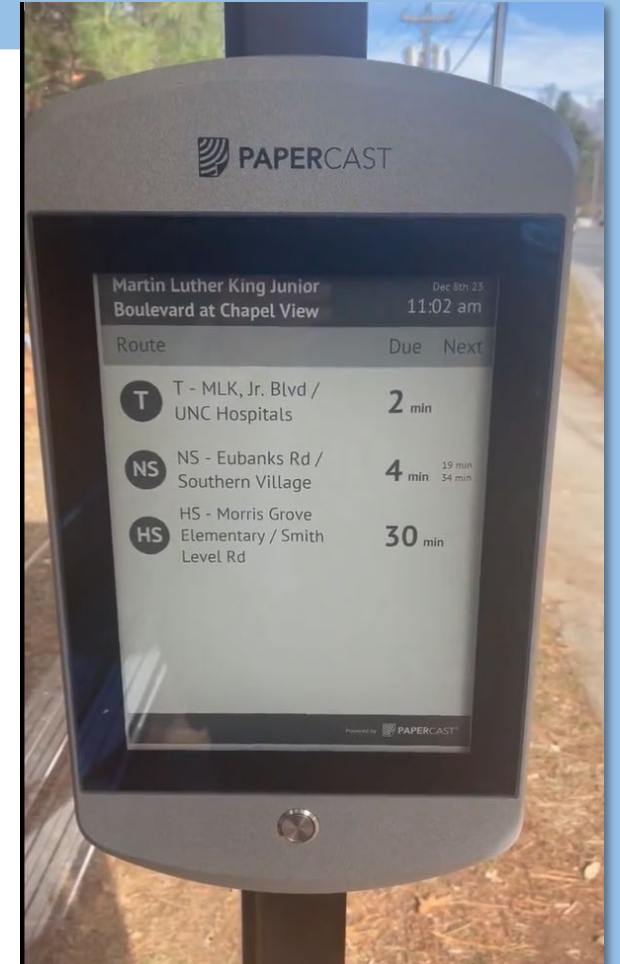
PAPERCAST

Martin Luther King Junior Boulevard at Chapel View

Dec 8th 23
11:02 am

| Route | Due | Next |
|---|---|---|
| T  T - MLK, Jr. Blvd / UNC Hospitals | 2 min | |
| NS  NS - Eubanks Rd / Southern Village | 4 min | 19 min 34 min |
| HS  HS - Morris Grove Elementary / Smith Level Rd | 30 min | |

Powered by PAPERCAST